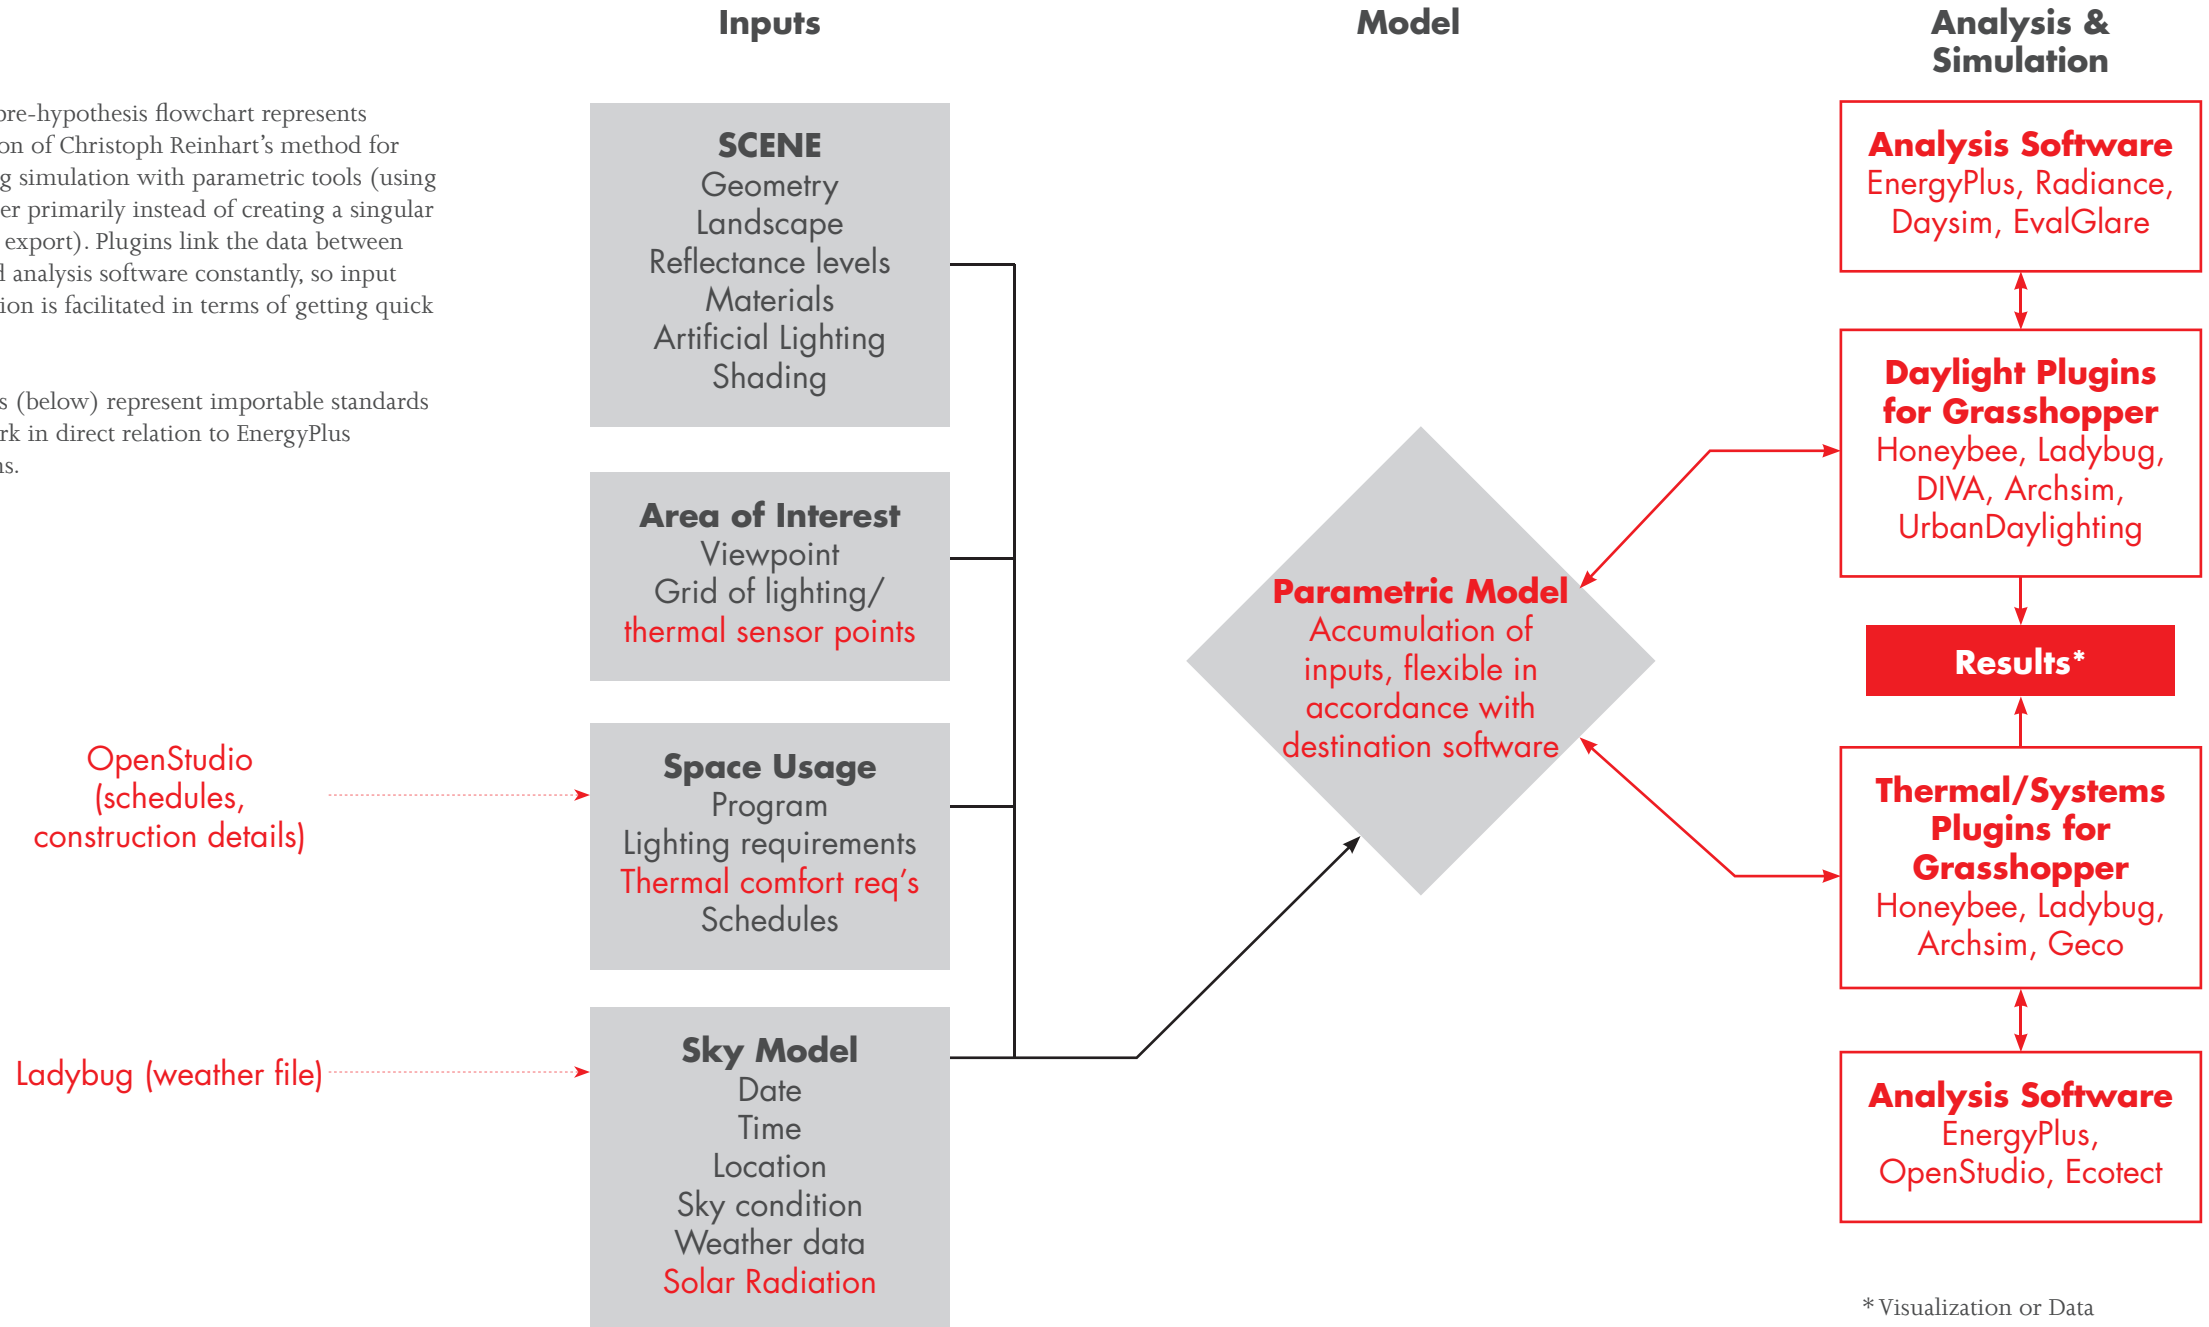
ore-hypothesis flowchart represents on of Christoph Reinhart's method for g simulation with parametric tools (using er primarily instead of creating a singular export). Plugins link the data between l analysis software constantly, so input ion is facilitated in terms of getting quick

s (below) represent importable standards rk in direct relation to EnergyPlus ns.

Inputs

Model

Analysis & Simulation

SCENE
Geometry
Landscape
Reflectance levels
Materials
Artificial Lighting
Shading

Area of Interest
Viewpoint
Grid of lighting/
thermal sensor points

OpenStudio (schedules, construction details)

Space Usage
Program
Lighting requirements
Thermal comfort req's
Schedules

Ladybug (weather file)

Sky Model
Date
Time
Location
Sky condition
Weather data
Solar Radiation

Parametric Model
Accumulation of inputs, flexible in accordance with destination software

Analysis Software
EnergyPlus, Radiance, Daysim, EvalGlare

Daylight Plugins for Grasshopper
Honeybee, Ladybug, DIVA, Archsim, UrbanDaylighting

Results*

Thermal/Systems Plugins for Grasshopper
Honeybee, Ladybug, Archsim, Geco

Analysis Software
EnergyPlus, OpenStudio, Ecotect

* Visualization or Data